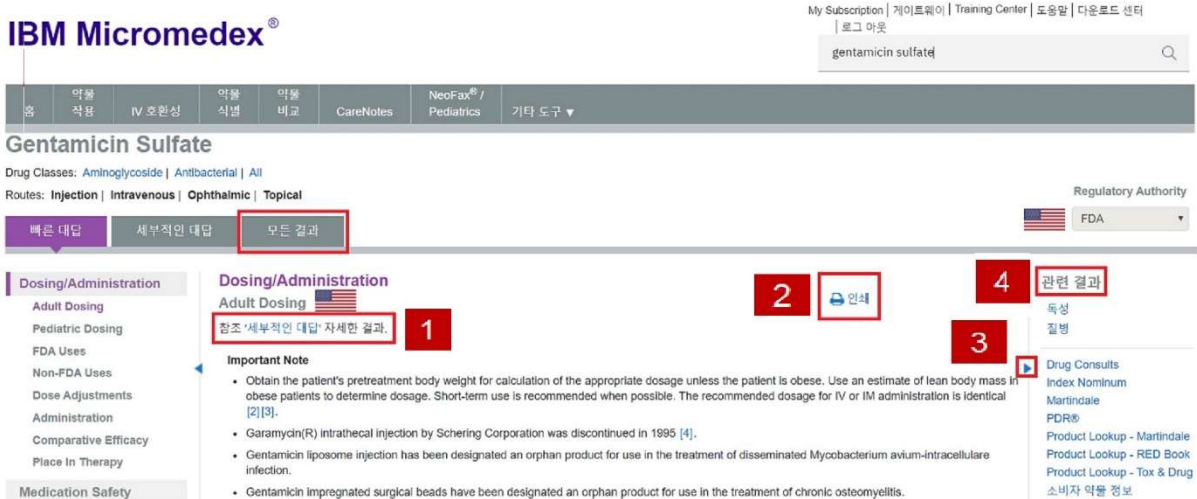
IBM Micromedex®

My Subscription | 게이트웨이 | Training Center | 도움말 | 다운로드 센터 | 로그 아웃

gentamicin sulfate

홈 | 약물 작용 | IV 호환성 | 약물 식별 | 약물 비교 | CareNotes | NeoFax® / Pediatrics | 기타 도구 ▼

Gentamicin Sulfate

Drug Classes: Aminoglycoside | Antibacterial | All

Routes: Injection | Intravenous | Ophthalmic | Topical

Regulatory Authority

FDA

빠른 대답 | 세부적인 대답 | 모든 결과

Dosing/Administration
Adult Dosing
Pediatric Dosing
FDA Uses
Non-FDA Uses
Dose Adjustments
Administration
Comparative Efficacy
Place In Therapy
Medication Safety

Dosing/Administration

Adult Dosing

2 인쇄

4 관련 결과

참조 '세부적인 대답' 자세한 결과. 1

독성
질병

3

Important Note

- Obtain the patient's pretreatment body weight for calculation of the appropriate dosage unless the patient is obese. Use an estimate of lean body mass in obese patients to determine dosage. Short-term use is recommended when possible. The recommended dosage for IV or IM administration is identical [2] [3].
- Garamycin(R) intrathecal injection by Schering Corporation was discontinued in 1995 [4].
- Gentamicin liposome injection has been designated an orphan product for use in the treatment of disseminated Mycobacterium avium-intracellulare infection.
- Gentamicin impregnated surgical beads have been designated an orphan product for use in the treatment of chronic osteomyelitis.

Drug Consults
Index Nominum
Martindale
PDR®
Product Lookup - Martindale
Product Lookup - RED Book
Product Lookup - Tox & Drug
소비자 약물 정보